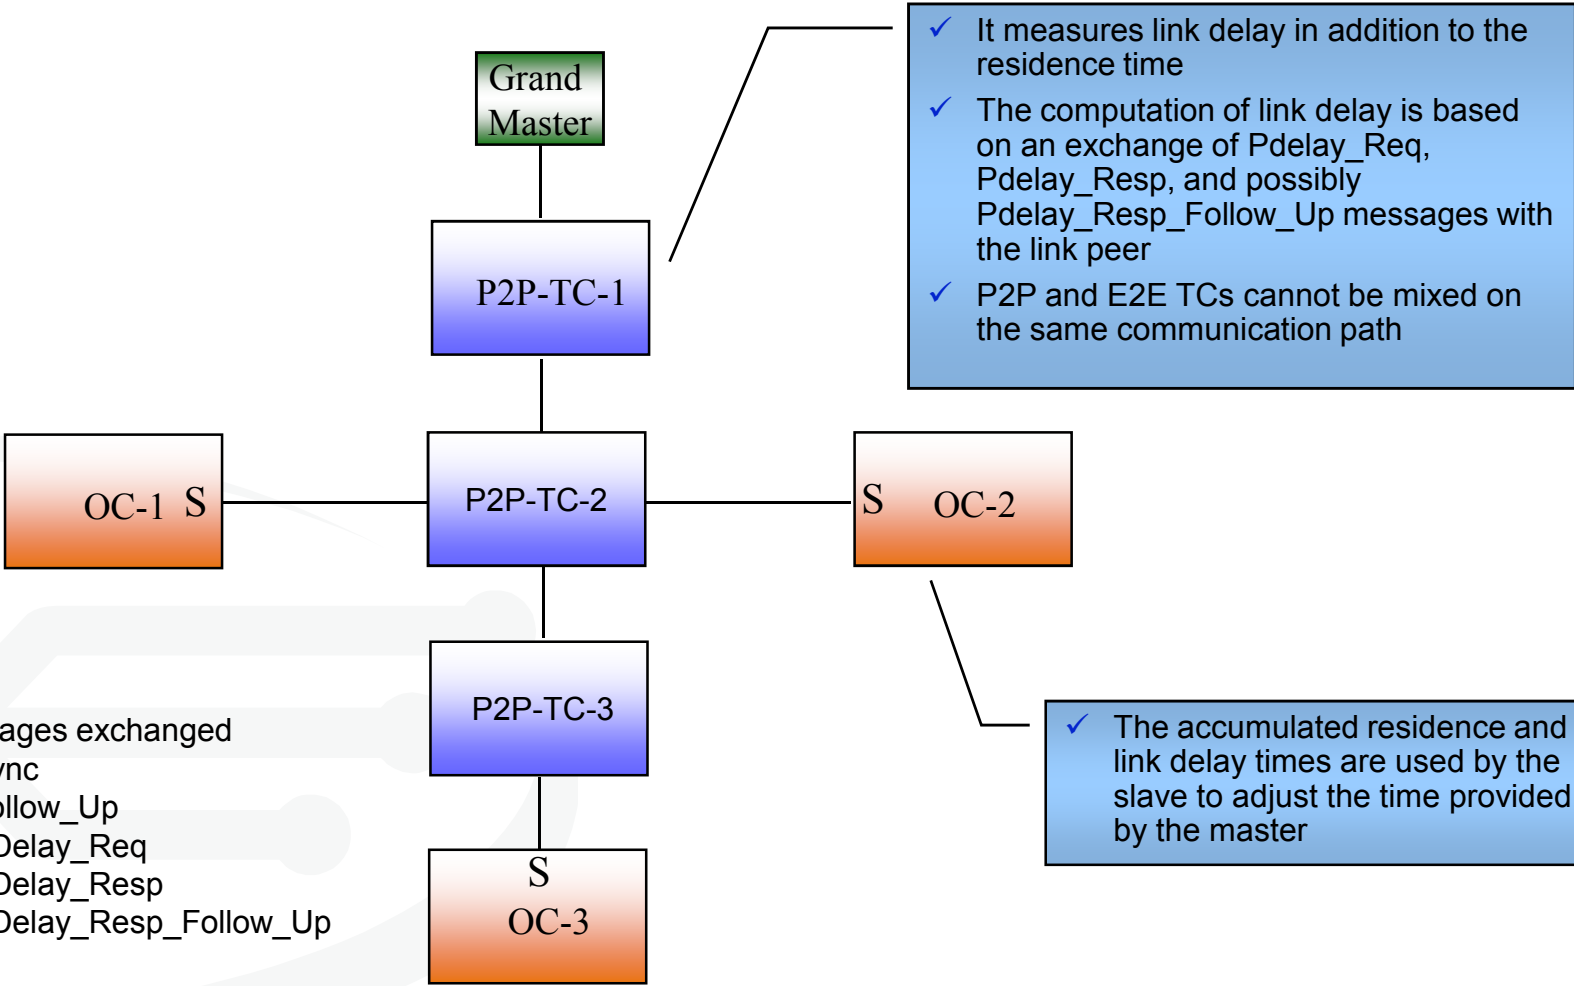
Grand Master

P2P-TC-1

✓ It measures link delay in addition to the residence time

✓ The computation of link delay is based on an exchange of Pdelay_Req, Pdelay_Resp, and possibly Pdelay_Resp_Follow_Up messages with the link peer

✓ P2P and E2E TCs cannot be mixed on the same communication path

OC-1 S

P2P-TC-2

S OC-2

P2P-TC-3

S
OC-3

✓ The accumulated residence and link delay times are used by the slave to adjust the time provided by the master

ages exchanged
ync
ollow_Up
Delay_Req
Delay_Resp
Delay_Resp_Follow_Up